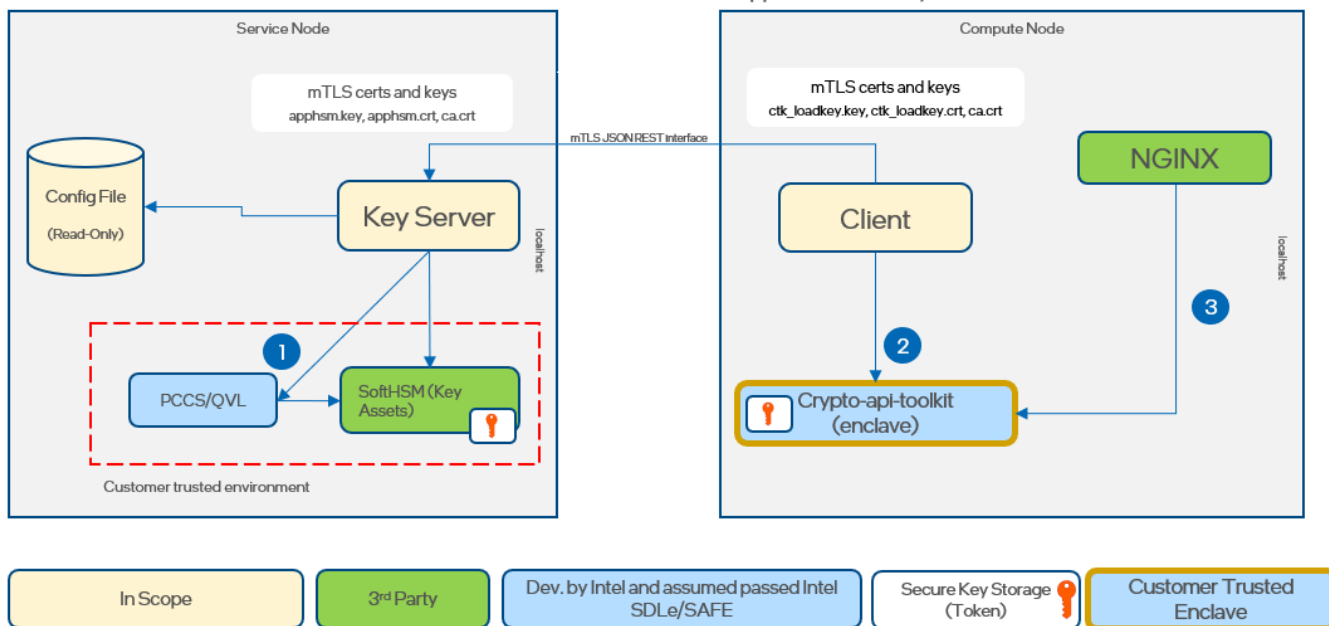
Service Node

mTLS certs and keys
apphsm.key, apphsm.crt, ca.crt

Config File
(Read-Only)

Key Server

localhost

1

PCCS/QVL

SoftHSM (Key Assets)

Customer trusted environment

mTLS JSON REST interface

Compute Node

mTLS certs and keys
ctk_loadkey.key, ctk_loadkey.crt, ca.crt

NGINX

Client

localhost

2

3

Crypto-api-toolkit (enclave)

In Scope

3rd Party

Dev. by Intel and assumed passed Intel SDLe/SAFE

Secure Key Storage (Token)

Customer Trusted Enclave